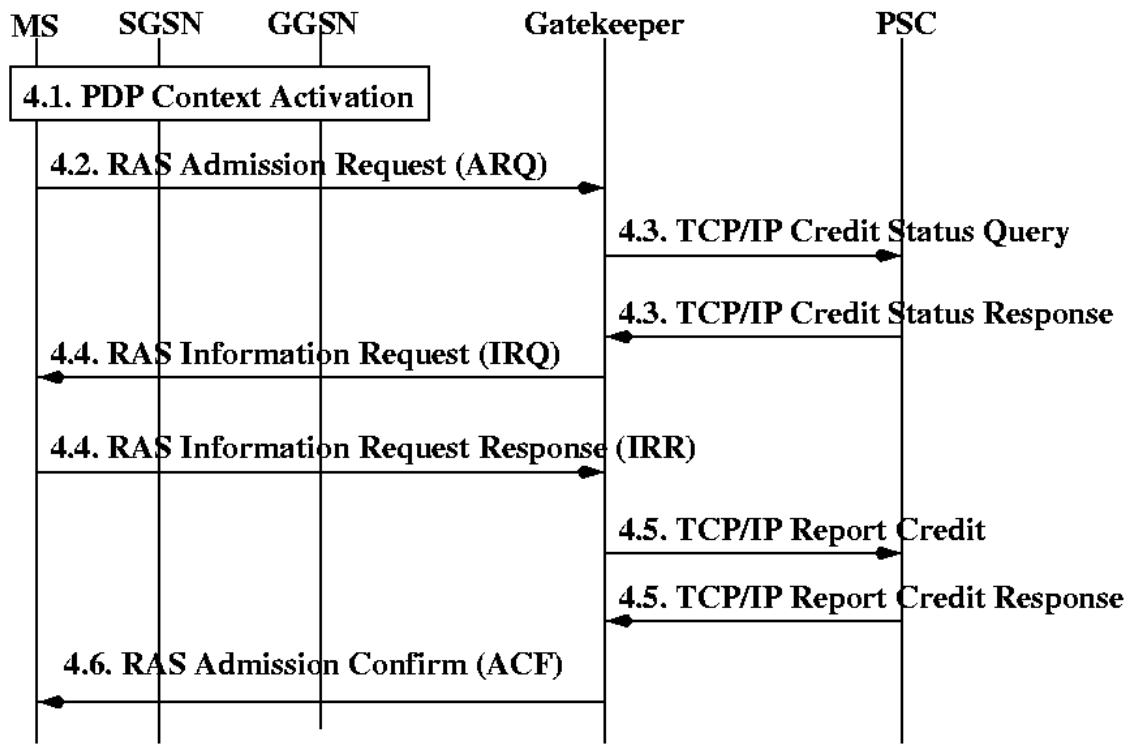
MS SGSN GGSN Gatekeeper PSC

4.1. PDP Context Activation

4.2. RAS Admission Request (ARQ)

4.3. TCP/IP Credit Status Query

4.3. TCP/IP Credit Status Response

4.4. RAS Information Request (IRQ)

4.4. RAS Information Request Response (IRR)

4.5. TCP/IP Report Credit

4.5. TCP/IP Report Credit Response

4.6. RAS Admission Confirm (ACF)